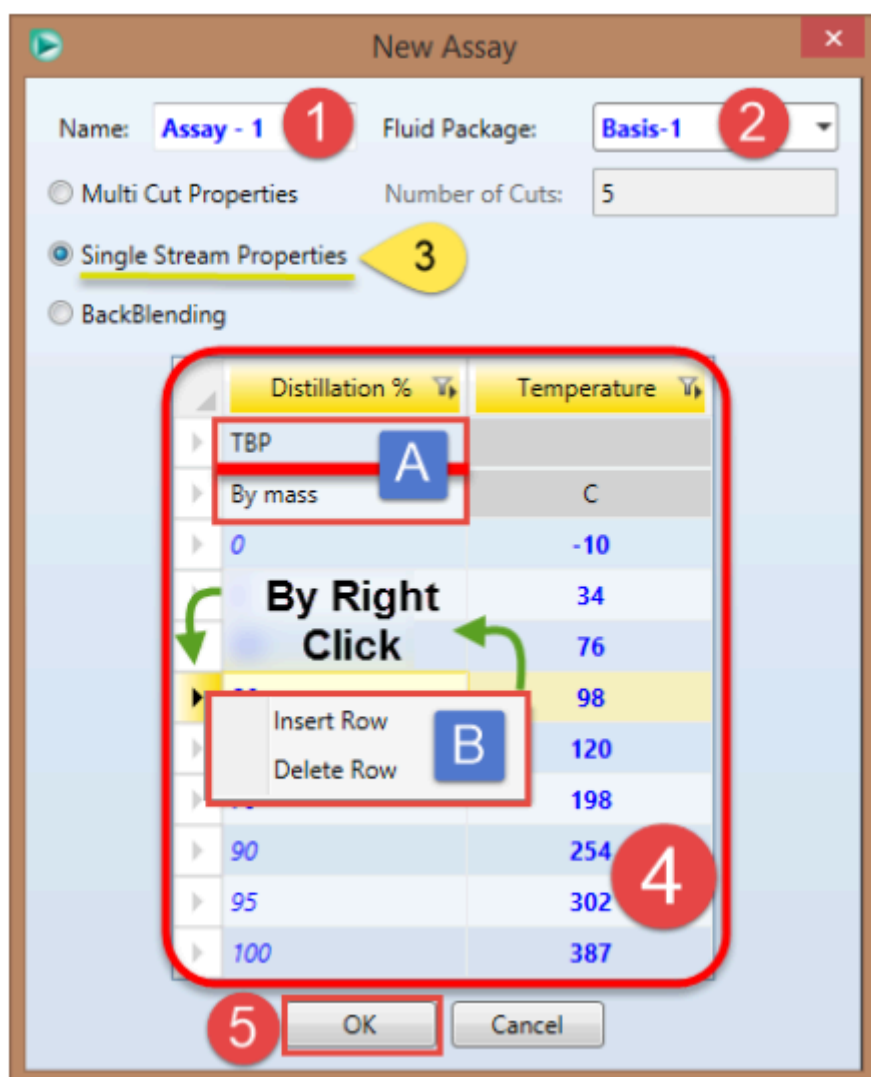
New Assay

Name: Assay - 1 1 Fluid Package: Basis-1 2

Multi Cut Properties Number of Cuts: 5

Single Stream Properties 3

BackBlending

| Distillation % | Temperature |
|---|---|
| TBP | |
| By mass | C |
| 0 | -10 |
| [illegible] | 34 |
| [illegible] | 76 |
| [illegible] | 98 |
| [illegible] | 120 |
| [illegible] | 198 |
| 90 | 254 |
| 95 | 302 |
| 100 | 387 |

A

By Right Click

Insert Row
Delete Row

B

4

5 OK Cancel